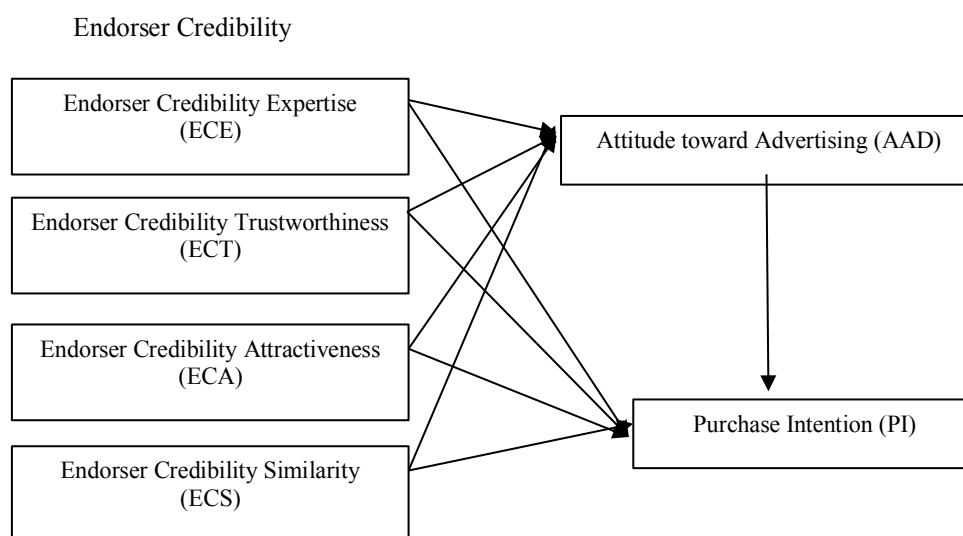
Endorser Credibility

Endorser Credibility Expertise (ECE)

Endorser Credibility Trustworthiness (ECT)

Endorser Credibility Attractiveness (ECA)

Endorser Credibility Similarity (ECS)

Attitude toward Advertising (AAD)

Purchase Intention (PI)